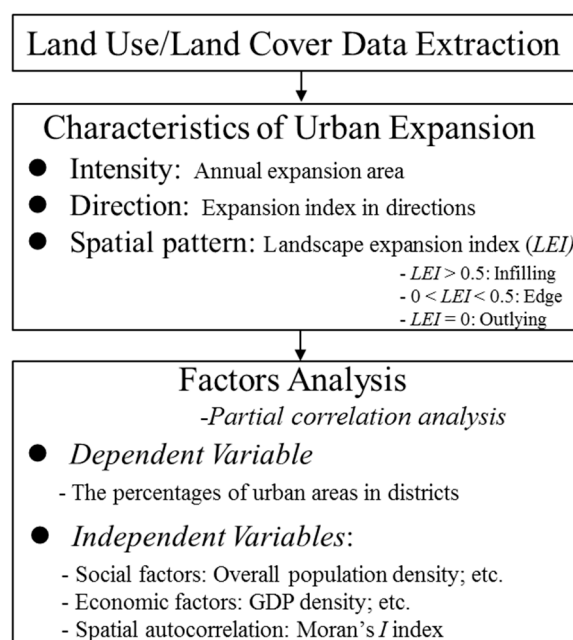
Land Use/Land Cover Data Extraction

Characteristics of Urban Expansion

- Intensity: Annual expansion area
- Direction: Expansion index in directions
- Spatial pattern: Landscape expansion index (*LEI*)

- *LEI* > 0.5: Infilling
- 0 < *LEI* < 0.5: Edge
- *LEI* = 0: Outlying

Factors Analysis

*-Partial correlation analysis*

- *Dependent Variable*

- The percentages of urban areas in districts

- *Independent Variables*:

- Social factors: Overall population density; etc.
- Economic factors: GDP density; etc.
- Spatial autocorrelation: Moran's *I* index